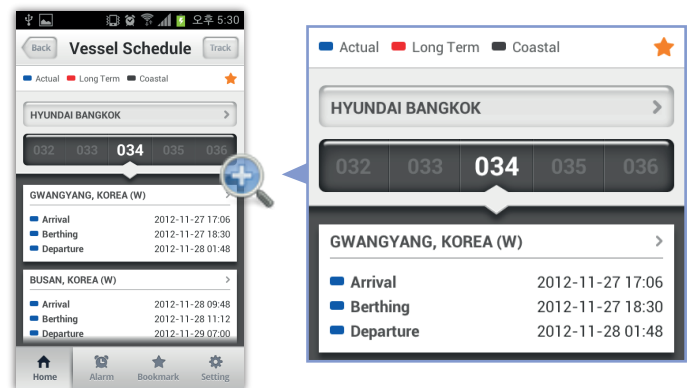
오후 5:30

Back Vessel Schedule Track

Actual Long Term Coastal

HYUNDAI BANGKOK

032 033 034 035 036

GWANGYANG, KOREA (W)

Arrival 2012-11-27 17:06
Berthing 2012-11-27 18:30
Departure 2012-11-28 01:48

BUSAN, KOREA (W)

Arrival 2012-11-28 09:48
Berthing 2012-11-28 11:12
Departure 2012-11-29 07:00

Home Alarm Bookmark Setting

Actual Long Term Coastal

HYUNDAI BANGKOK

032 033 034 035 036

GWANGYANG, KOREA (W)

Arrival 2012-11-27 17:06
Berthing 2012-11-27 18:30
Departure 2012-11-28 01:48